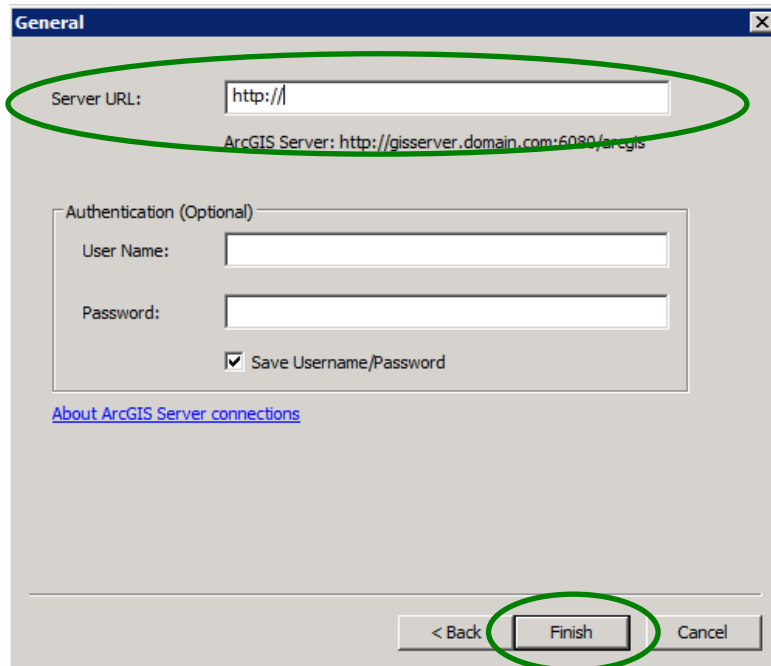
General

Server URL: http://

ArcGIS Server: http://gisserver.domain.com:6080/arcgis

Authentication (Optional)

User Name:

Password:

Save Username/Password

About ArcGIS Server connections

< Back Finish Cancel